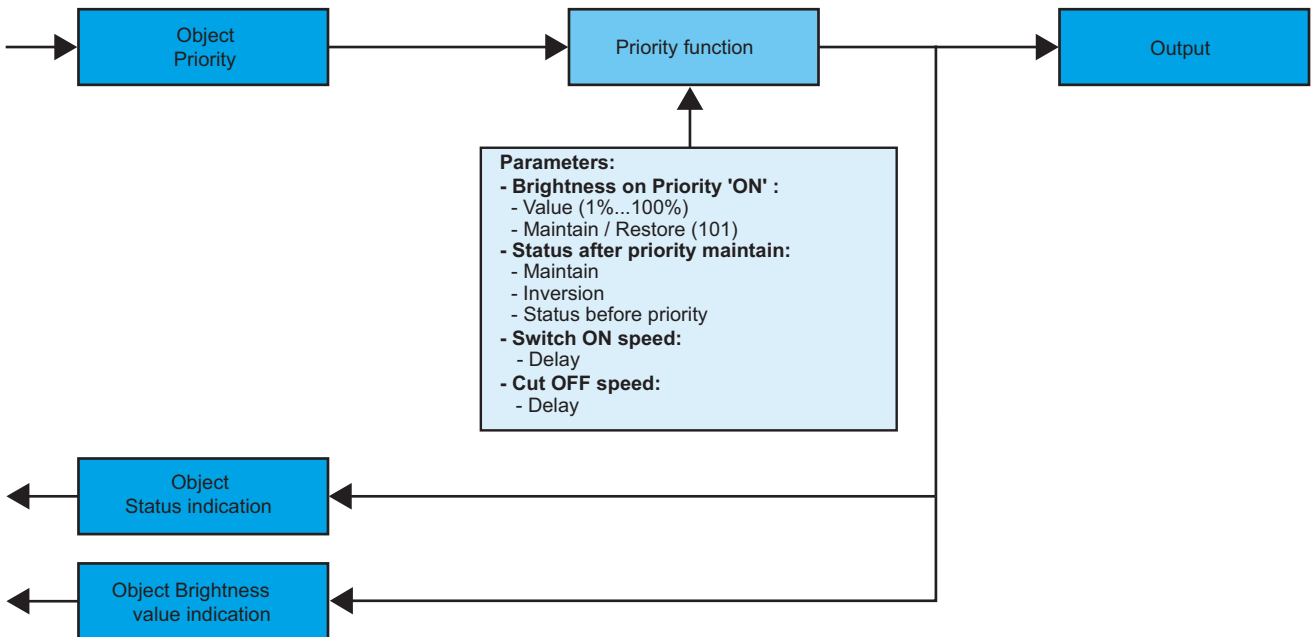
Object
Priority

Priority function

Output

Parameters:
- Brightness on Priority 'ON' :
- Value (1%...100%)
- Maintain / Restore (101)
- Status after priority maintain:
- Maintain
- Inversion
- Status before priority
- Switch ON speed:
- Delay
- Cut OFF speed:
- Delay

Object
Status indication

Object Brightness
value indication